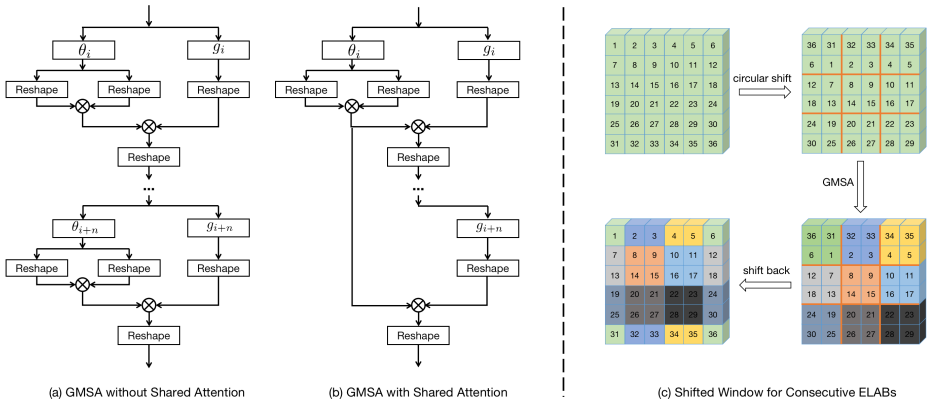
$\theta_i$

$g_i$

Reshape

Reshape

Reshape

Reshape

...

$\theta_{i+n}$

$g_{i+n}$

Reshape

Reshape

Reshape

Reshape

(a) GMSA without Shared Attention

$\theta_i$

$g_i$

Reshape

Reshape

Reshape

Reshape

...

$g_{i+n}$

Reshape

Reshape

(b) GMSA with Shared Attention

| 1 | 2 | 3 | 4 | 5 | 6 |
|---|---|---|---|---|---|
| 7 | 8 | 9 | 10 | 11 | 12 |
| 13 | 14 | 15 | 16 | 17 | 18 |
| 19 | 20 | 21 | 22 | 23 | 24 |
| 25 | 26 | 27 | 28 | 29 | 30 |
| 31 | 32 | 33 | 34 | 35 | 36 |

circular shift

| 36 | 31 | 32 | 33 | 34 | 35 |
|---|---|---|---|---|---|
| 6 | 1 | 2 | 3 | 4 | 5 |
| 12 | 7 | 8 | 9 | 10 | 11 |
| 18 | 13 | 14 | 15 | 16 | 17 |
| 24 | 19 | 20 | 21 | 22 | 23 |
| 30 | 25 | 26 | 27 | 28 | 29 |

GMSA

| 1 | 2 | 3 | 4 | 5 | 6 |
|---|---|---|---|---|---|
| 7 | 8 | 9 | 10 | 11 | 12 |
| 13 | 14 | 15 | 16 | 17 | 18 |
| 19 | 20 | 21 | 22 | 23 | 24 |
| 25 | 26 | 27 | 28 | 29 | 30 |
| 31 | 32 | 33 | 34 | 35 | 36 |

shift back

| 36 | 31 | 32 | 33 | 34 | 35 |
|---|---|---|---|---|---|
| 6 | 1 | 2 | 3 | 4 | 5 |
| 12 | 7 | 8 | 9 | 10 | 11 |
| 18 | 13 | 14 | 15 | 16 | 17 |
| 24 | 19 | 20 | 21 | 22 | 23 |
| 30 | 25 | 26 | 27 | 28 | 29 |

(c) Shifted Window for Consecutive ELABs